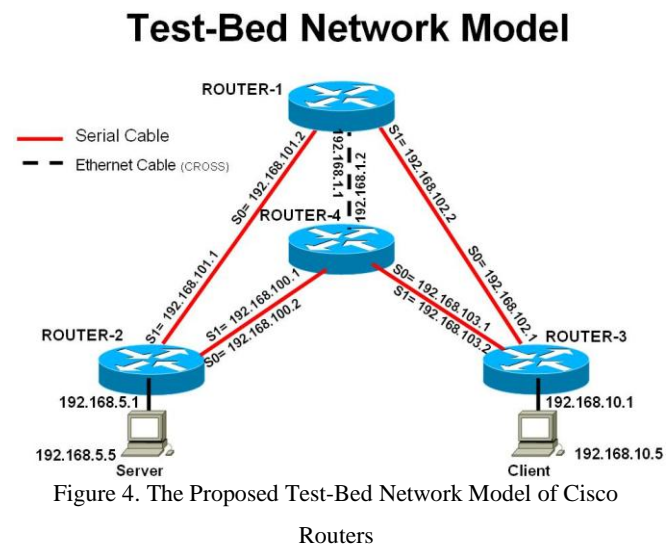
Test-Bed Network Model

ROUTER-1

Serial Cable

Ethernet Cable (CROSS)

S0= 192.168.101.2

192.168.1.1

192.168.1.2

S1= 192.168.102.2

ROUTER-4

S1= 192.168.101.1

S1= 192.168.100.1

S0= 192.168.100.2

S0= 192.168.103.1

S1= 192.168.103.2

S0= 192.168.102.1

ROUTER-2

ROUTER-3

192.168.5.1

192.168.10.1

192.168.5.5

Server

Client

192.168.10.5

Figure 4. The Proposed Test-Bed Network Model of Cisco Routers